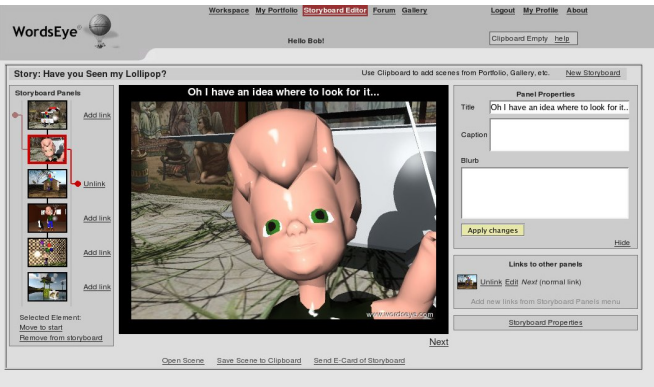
WordsEye

Workspace My Portfolio Storyboard Editor Forum Gallery

Logout My Profile About

Hello Bob!

Clipboard Empty help

Story: Have you Seen my Lollipop?

Use Clipboard to add scenes from Portfolio, Gallery, etc.

New Storyboard

Storyboard Panels

Add link

Unlink

Add link

Add link

Add link

Selected Element:
Move to start
Remove from storyboard

Oh I have an idea where to look for it...

www.wordseye.com

Next

Panel Properties

Title Oh I have an idea where to look for it..

Caption

Blurb

Apply changes

Hide

Links to other panels

Unlink Edit Next (normal link)

Add new links from Storyboard Panels menu

Storyboard Properties

Open Scene Save Scene to Clipboard Send E-Card of Storyboard